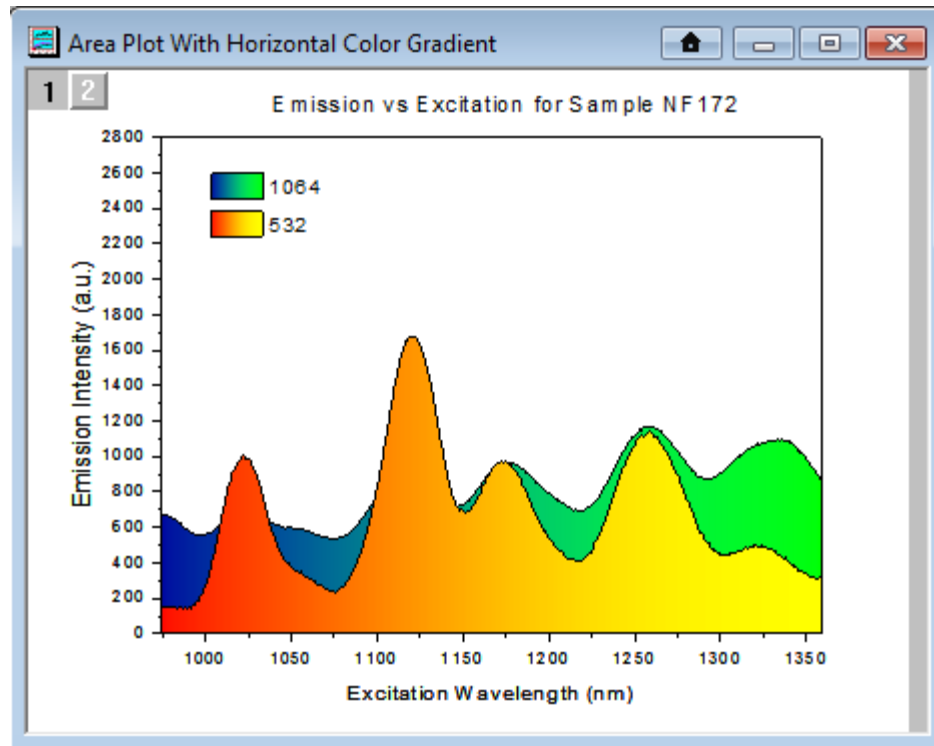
Area Plot With Horizontal Color Gradient

1 2

Emission vs Excitation for Sample NF172

1064
532

Emission Intensity (a.u.)

2800
2600
2400
2200
2000
1800
1600
1400
1200
1000
800
600
400
200
0

1000 1050 1100 1150 1200 1250 1300 1350

Excitation Wavelength (nm)